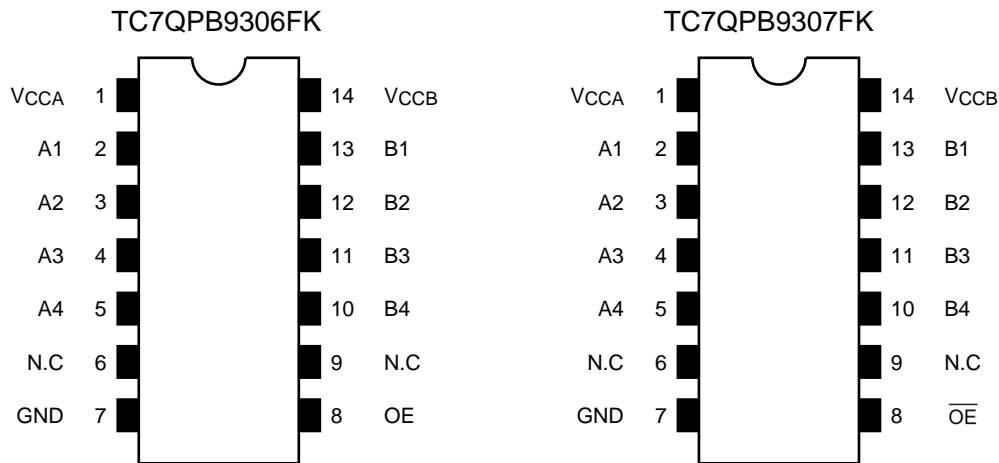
TC7QPB9306FK

$V_{CCA}$ 1
A1 2
A2 3
A3 4
A4 5
N.C 6
GND 7

14 $V_{CCB}$
13 B1
12 B2
11 B3
10 B4
9 N.C
8 OE

TC7QPB9307FK

$V_{CCA}$ 1
A1 2
A2 3
A3 4
A4 5
N.C 6
GND 7

14 $V_{CCB}$
13 B1
12 B2
11 B3
10 B4
9 N.C
8 $\overline{OE}$